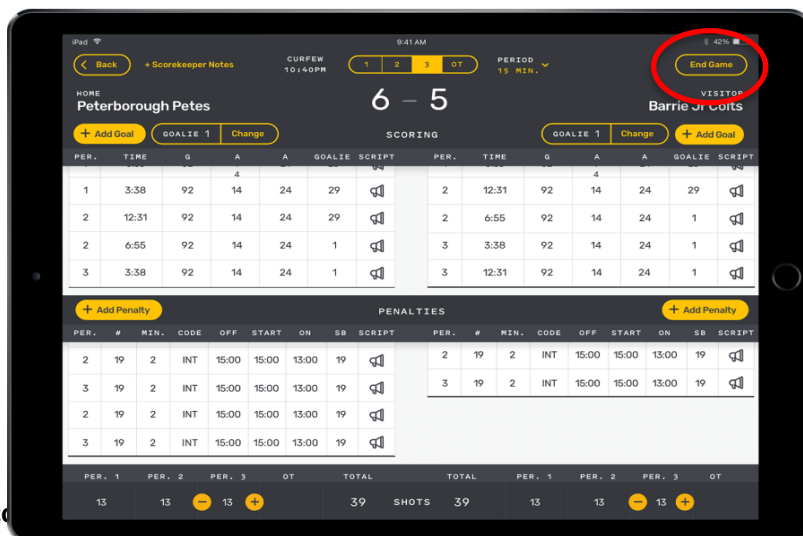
iPad 9:41 AM 42%

Back + Scorekeeper Notes CURFEW 10:40PM 1 2 3 OT PERIOD 15 MIN. End Game

HOME
Peterborough Petes

6 – 5

VISITOR
Barrie Jr Colts

+ Add Goal GOALIE 1 Change SCORING GOALIE 1 Change + Add Goal

| PER. | TIME | G | A | A | GOALIE | SCRIPT |
|---|---|---|---|---|---|---|
| 1 | 3:38 | 92 | 14 | 24 | 29 | |
| 2 | 12:31 | 92 | 14 | 24 | 29 | |
| 2 | 6:55 | 92 | 14 | 24 | 1 | |
| 3 | 3:38 | 92 | 14 | 24 | 1 | |

| PER. | TIME | G | A | A | GOALIE | SCRIPT |
|---|---|---|---|---|---|---|
| 2 | 12:31 | 92 | 14 | 24 | 29 | |
| 2 | 6:55 | 92 | 14 | 24 | 1 | |
| 3 | 3:38 | 92 | 14 | 24 | 1 | |
| 3 | 12:31 | 92 | 14 | 24 | 1 | |

+ Add Penalty PENALTIES + Add Penalty

| PER. | # | MIN. | CODE | OFF | START | ON | SB | SCRIPT |
|---|---|---|---|---|---|---|---|---|
| 2 | 19 | 2 | INT | 15:00 | 15:00 | 13:00 | 19 | |
| 3 | 19 | 2 | INT | 15:00 | 15:00 | 13:00 | 19 | |
| 2 | 19 | 2 | INT | 15:00 | 15:00 | 13:00 | 19 | |
| 3 | 19 | 2 | INT | 15:00 | 15:00 | 13:00 | 19 | |

| PER. | # | MIN. | CODE | OFF | START | ON | SB | SCRIPT |
|---|---|---|---|---|---|---|---|---|
| 2 | 19 | 2 | INT | 15:00 | 15:00 | 13:00 | 19 | |
| 3 | 19 | 2 | INT | 15:00 | 15:00 | 13:00 | 19 | |

| PER. 1 | PER. 2 | PER. 3 | OT | TOTAL | | TOTAL | PER. 1 | PER. 2 | PER. 3 | OT |
|---|---|---|---|---|---|---|---|---|---|---|
| 13 | 13 | − 13 + | | 39 | SHOTS | 39 | 13 | 13 | − 13 + | |